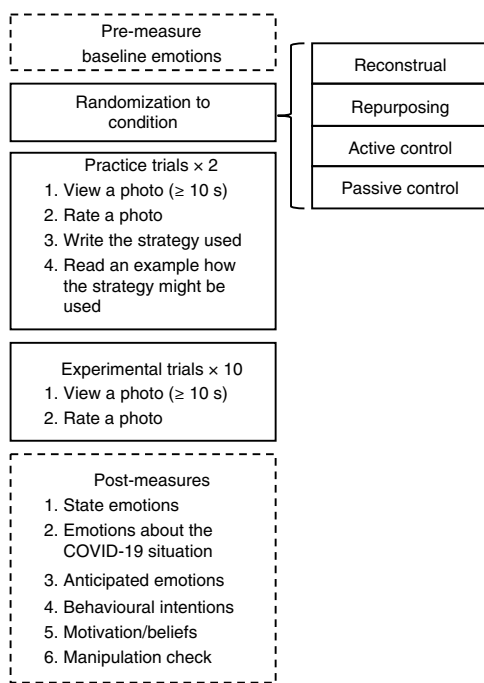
Pre-measure
baseline emotions

Randomization to condition

Reconstrual

Repurposing

Active control

Passive control

Practice trials × 2
1. View a photo (≥ 10 s)
2. Rate a photo
3. Write the strategy used
4. Read an example how the strategy might be used

Experimental trials × 10
1. View a photo (≥ 10 s)
2. Rate a photo

Post-measures
1. State emotions
2. Emotions about the COVID-19 situation
3. Anticipated emotions
4. Behavioural intentions
5. Motivation/beliefs
6. Manipulation check